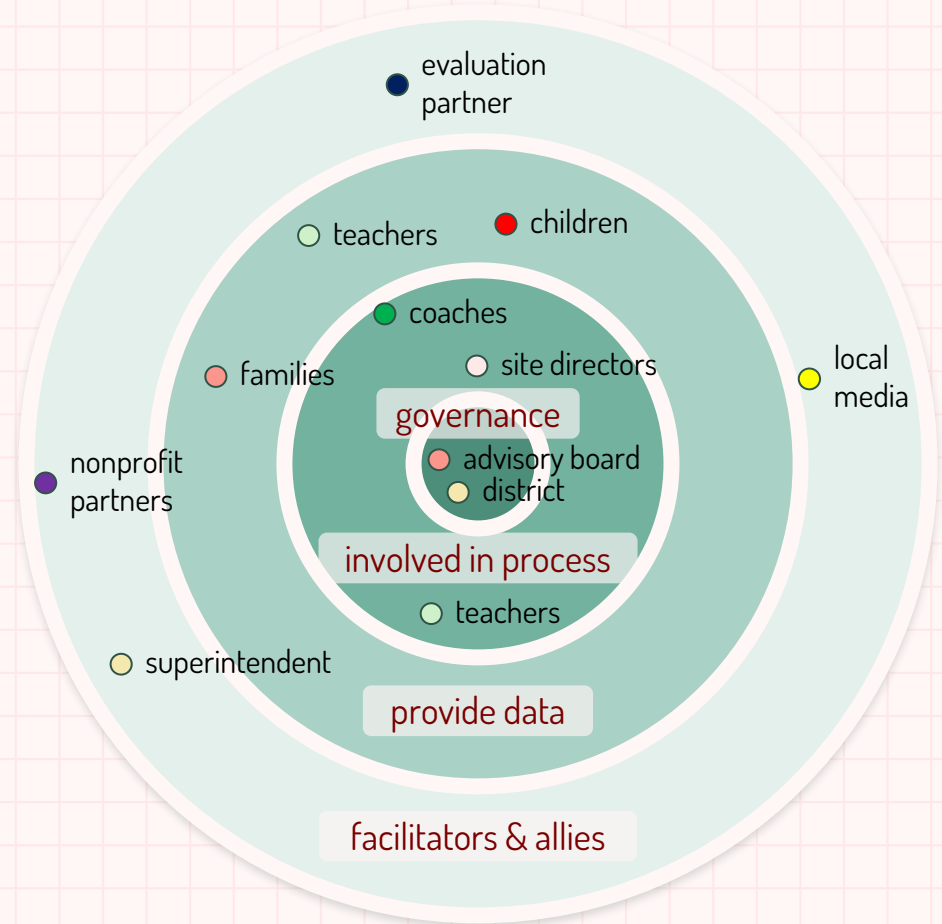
evaluation partner

teachers

children

coaches

site directors

families

local media

governance

advisory board

district

nonprofit partners

involved in process

teachers

superintendent

provide data

facilitators & allies